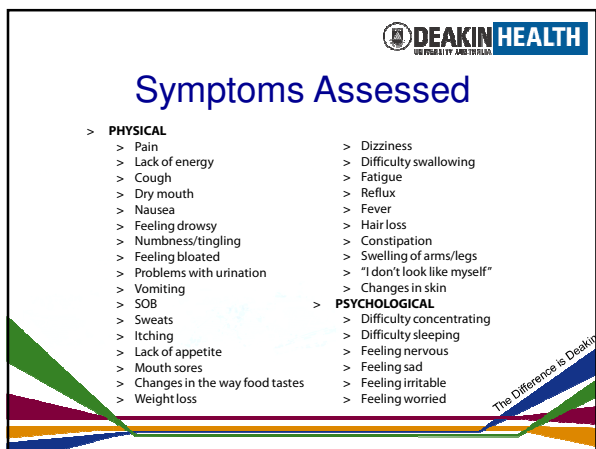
DEAKIN UNIVERSITY AUSTRALIA HEALTH

Symptoms Assessed

> PHYSICAL
> Pain
> Lack of energy
> Cough
> Dry mouth
> Nausea
> Feeling drowsy
> Numbness/tingling
> Feeling bloated
> Problems with urination
> Vomiting
> SOB
> Sweats
> Itching
> Lack of appetite
> Mouth sores
> Changes in the way food tastes
> Weight loss

> Dizziness
> Difficulty swallowing
> Fatigue
> Reflux
> Fever
> Hair loss
> Constipation
> Swelling of arms/legs
> "I don't look like myself"
> Changes in skin

> PSYCHOLOGICAL
> Difficulty concentrating
> Difficulty sleeping
> Feeling nervous
> Feeling sad
> Feeling irritable
> Feeling worried

The Difference is Deakin